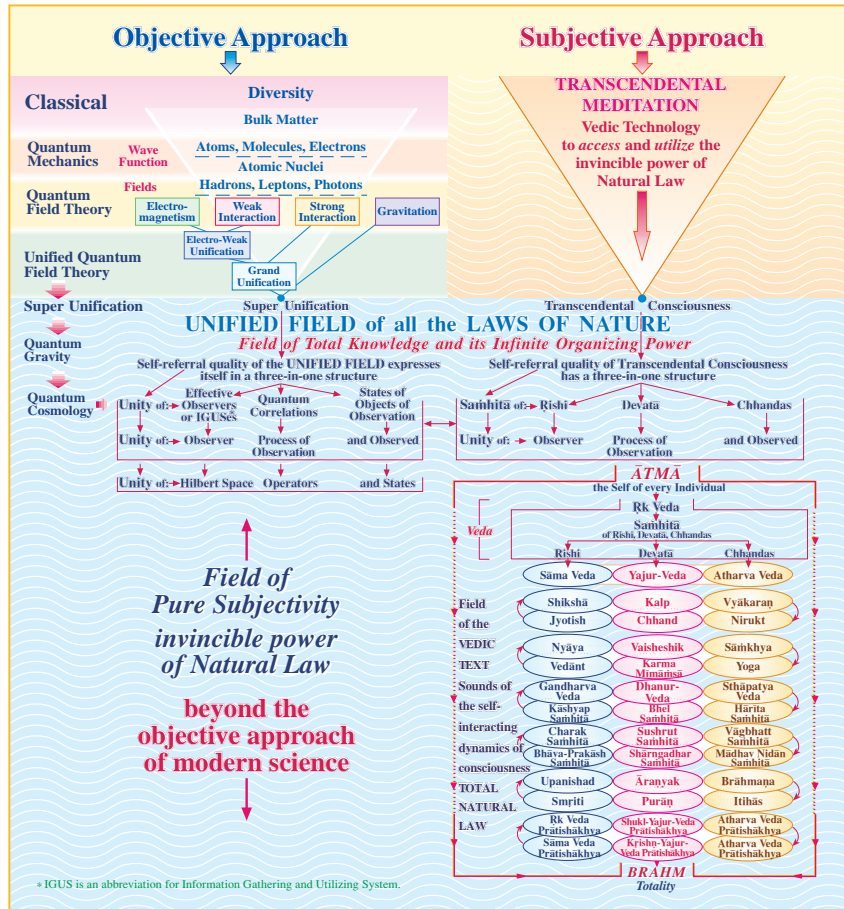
Objective Approach

Subjective Approach

Classical

Diversity

Bulk Matter

Quantum Mechanics

Wave Function

Atoms, Molecules, Electrons

Atomic Nuclei

Quantum Field Theory

Fields

Hadrons, Leptons, Photons

Electro-magnetism

Weak Interaction

Strong Interaction

Gravitation

Electro-Weak Unification

Unified Quantum Field Theory

Grand Unification

TRANSCENDENTAL MEDITATION

Vedic Technology to access and utilize the invincible power of Natural Law

Super Unification

Super Unification

Transcendental Consciousness

UNIFIED FIELD of all the LAWS OF NATURE

Field of Total Knowledge and its Infinite Organizing Power

Quantum Gravity

Self-referral quality of the UNIFIED FIELD expresses itself in a three-in-one structure

Self-referral quality of Transcendental Consciousness has a three-in-one structure

Quantum Cosmology

Unity of:- Effective Observers or IGUSs*

Quantum Correlations

States of Objects of Observation

Saṁhitā of:- Ṛishi

Devatā

Chhandas

Unity of:- Observer

Process of Observation

and Observed

Unity of:- Observer

Process of Observation

and Observed

Unity of:- Hilbert Space

Operators

and States

ĀTMĀ

the Self of every Individual

Ṛk Veda

Saṁhitā of Ṛishi, Devatā, Chhandas

Veda

Ṛishi

Devatā

Chhandas

Sāma Veda

Yajur-Veda

Atharva Veda

Field of Pure Subjectivity

invincible power of Natural Law

beyond the objective approach of modern science

Field of the VEDIC TEXT Sounds of the self-interacting dynamics of consciousness TOTAL NATURAL LAW

Shikshā

Kalp

Vyākaraṇ

Jyotish

Chhand

Nirukt

Nyāya

Vaisheshik

Sāṁkhya

Vedānt

Karma Mīmāṁsā

Yoga

Gandharva Veda

Dhanur-Veda

Sthāpatya Veda

Kāshyap Saṁhitā

Bhel Saṁhitā

Hārita Saṁhitā

Charak Saṁhitā

Sushrut Saṁhitā

Vāgbhatt Saṁhitā

Bhāva-Prakāsh Saṁhitā

Shārngadhar Saṁhitā

Mādhav Nidān Saṁhitā

Upanishad

Āraṇyak

Brāhmaṇa

Smṛiti

Purāṇ

Itihās

Ṛk Veda Prātishākhya

Shukl-Yajur-Veda Prātishākhya

Atharva Veda Prātishākhya

Sāma Veda Prātishākhya

Kṛishṇ-Yajur-Veda Prātishākhya

Atharva Veda Prātishākhya

BRAHM

Totality

* IGUS is an abbreviation for Information Gathering and Utilizing System.